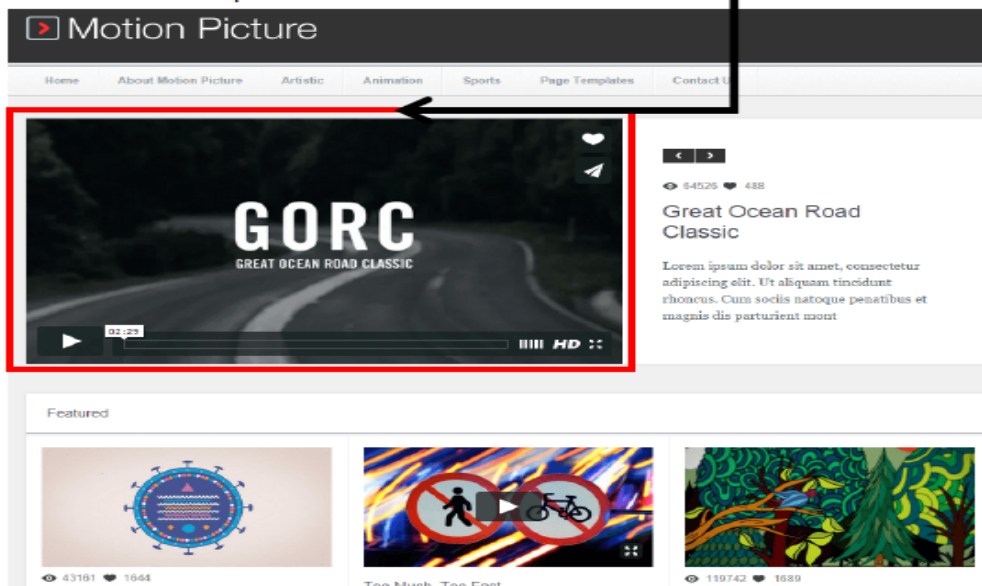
Motion Picture

Home About Motion Picture Artistic Animation Sports Page Templates Contact Us

GORC
GREAT OCEAN ROAD CLASSIC

02:25

HD

64526 488

Great Ocean Road Classic

Lorem ipsum dolor sit amet, consectetur adipiscing elit. Ut aliquam tincidunt rhoncus. Cum sociis natoque penatibus et magnis dis parturient mont

Featured

43161 1644

Too Much, Too Fast

119742 1689